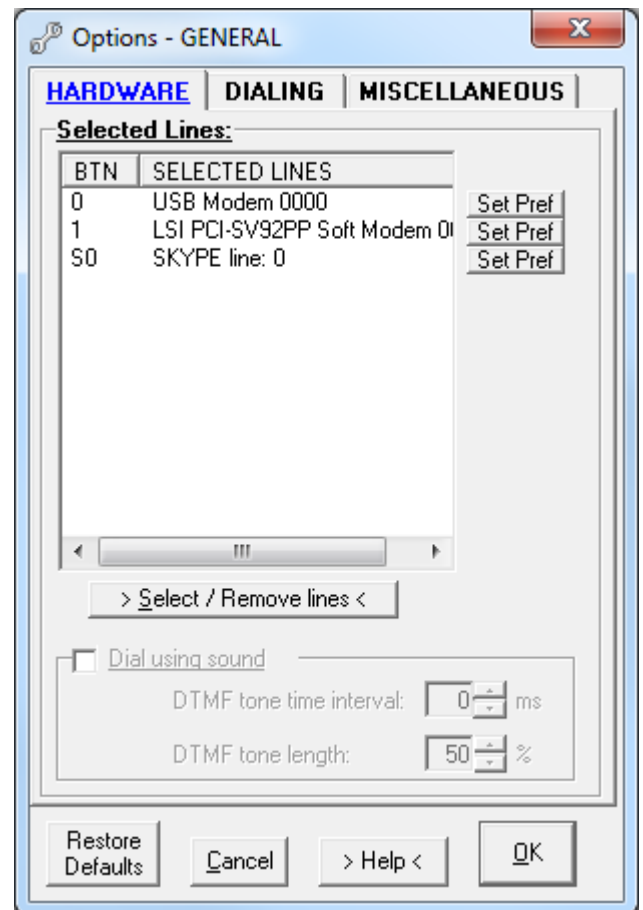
Options - GENERAL

HARDWARE | DIALING | MISCELLANEOUS

Selected Lines:

| BTN | SELECTED LINES |
|---|---|
| 0 | USB Modem 0000 |
| 1 | LSI PCI-SV92PP Soft Modem 0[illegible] |
| S0 | SKYPE line: 0 |

Set Pref
Set Pref
Set Pref

> Select / Remove lines <

Dial using sound

DTMF tone time interval: 0 ms

DTMF tone length: 50 %

Restore Defaults

Cancel

> Help <

OK